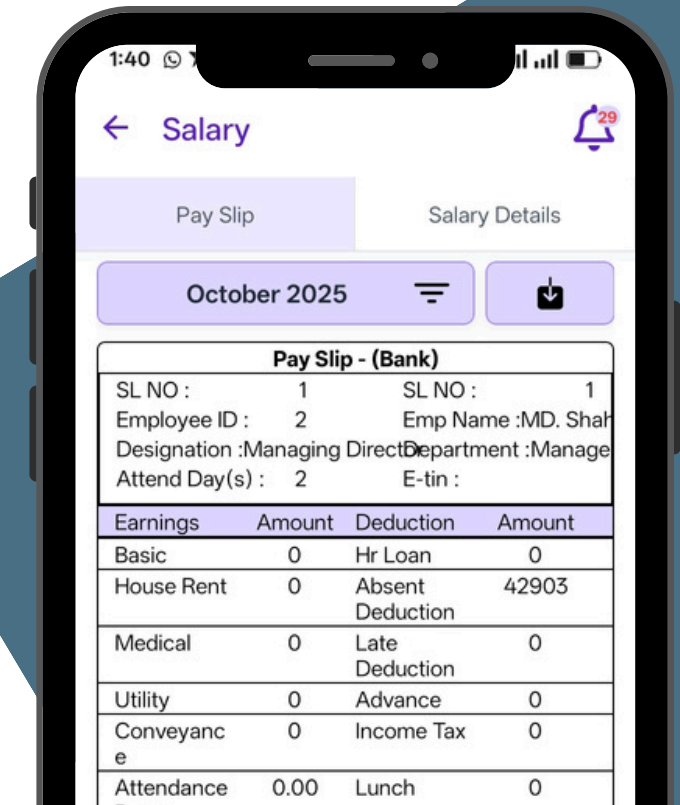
1:40

Salary

29

Pay Slip

Salary Details

October 2025

Pay Slip - (Bank)

SL NO : 1
SL NO : 1
Employee ID : 2
Emp Name :MD. Shah
Designation :Managing Directo
Department :Manage
Attend Day(s) : 2
E-tin :

| Earnings | Amount | Deduction | Amount |
|---|---|---|---|
| Basic | 0 | Hr Loan | 0 |
| House Rent | 0 | Absent Deduction | 42903 |
| Medical | 0 | Late Deduction | 0 |
| Utility | 0 | Advance | 0 |
| Conveyance | 0 | Income Tax | 0 |
| Attendance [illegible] | 0.00 | Lunch | 0 |